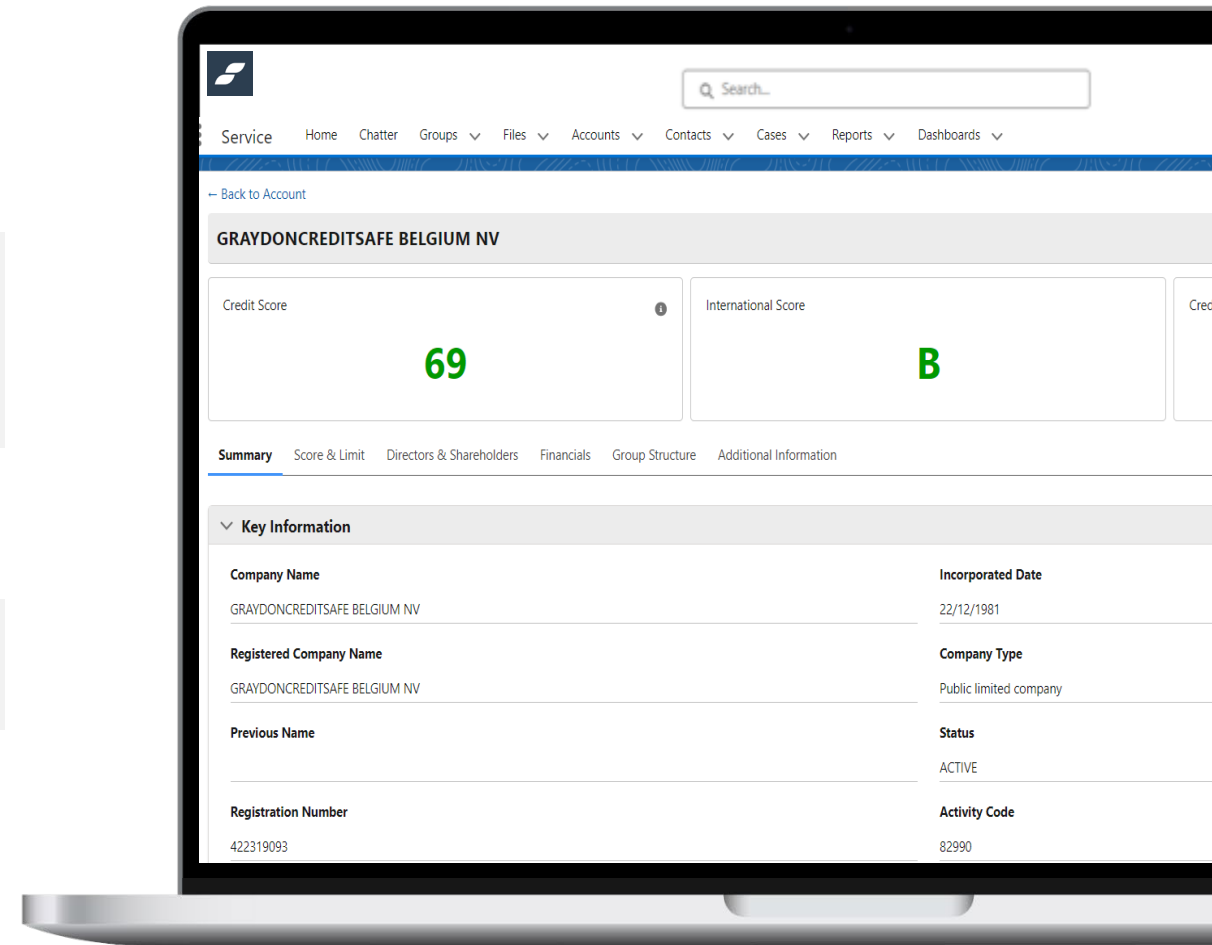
Search...

Service Home Chatter Groups Files Accounts Contacts Cases Reports Dashboards

← Back to Account

GRAYDONCREDITSAFE BELGIUM NV

Credit Score

69

International Score

B

Cred

Summary Score & Limit Directors & Shareholders Financials Group Structure Additional Information

Key Information

Company Name
GRAYDONCREDITSAFE BELGIUM NV

Registered Company Name
GRAYDONCREDITSAFE BELGIUM NV

Previous Name

Registration Number
422319093

Incorporated Date
22/12/1981

Company Type
Public limited company

Status
ACTIVE

Activity Code
82990